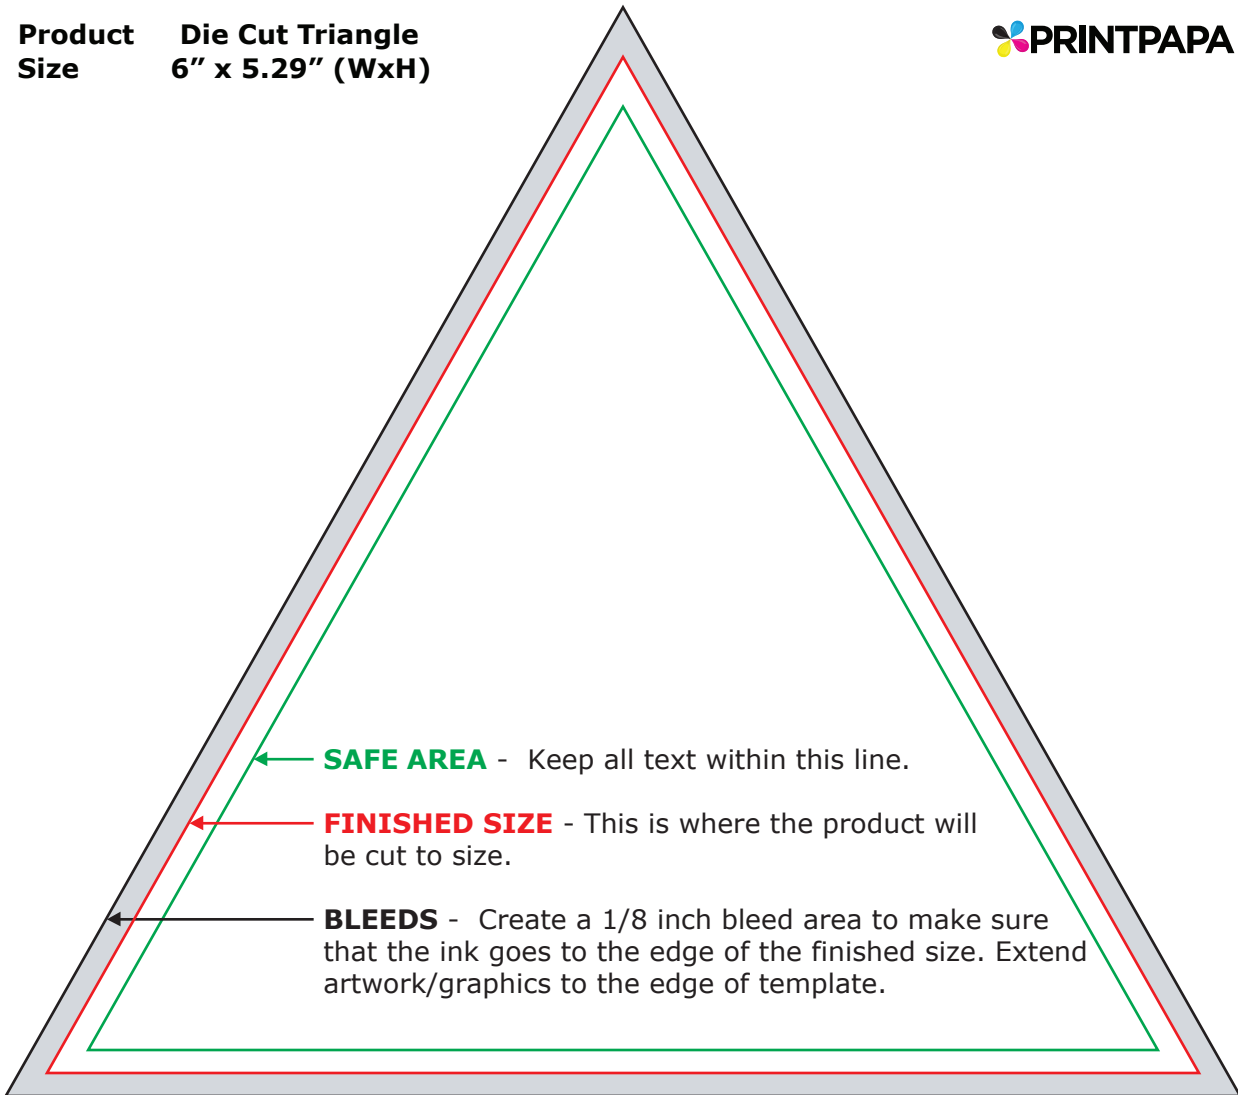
Product Size

Die Cut Triangle
6” x 5.29” (WxH)

PRINTPAPA

SAFE AREA - Keep all text within this line.

FINISHED SIZE - This is where the product will be cut to size.

BLEEDS - Create a 1/8 inch bleed area to make sure that the ink goes to the edge of the finished size. Extend artwork/graphics to the edge of template.